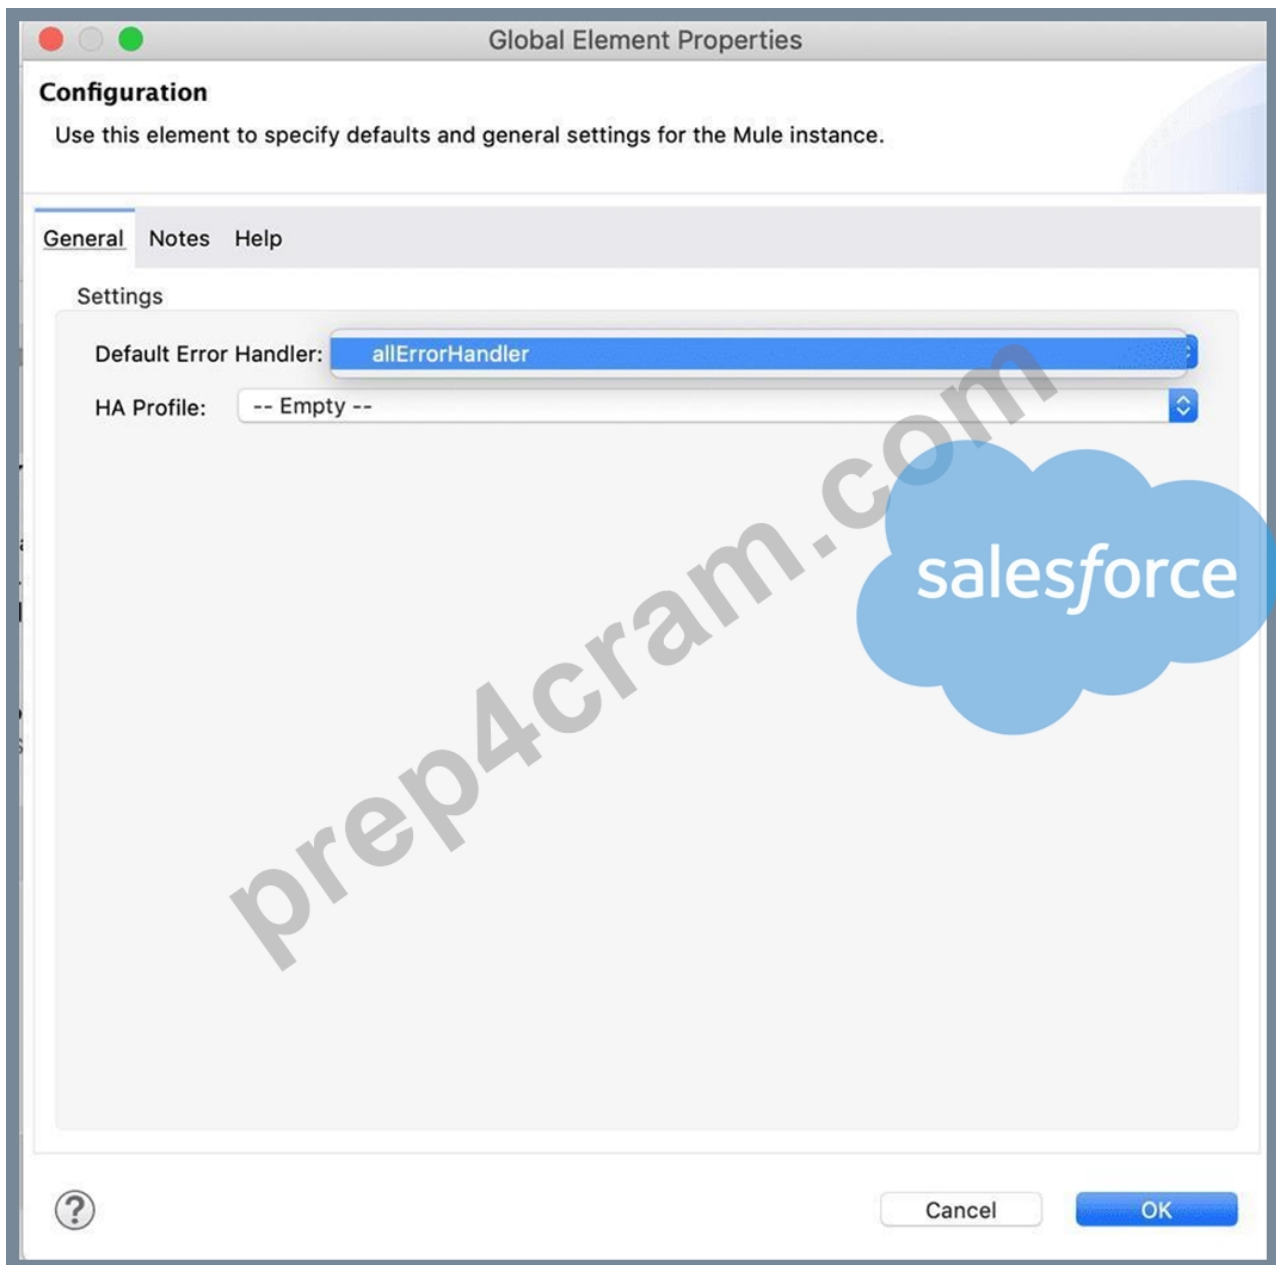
Global Element Properties

Configuration

Use this element to specify defaults and general settings for the Mule instance.

General Notes Help

Settings

Default Error Handler: allErrorHandler

HA Profile: -- Empty --

prep4cram.com

salesforce

?

Cancel OK